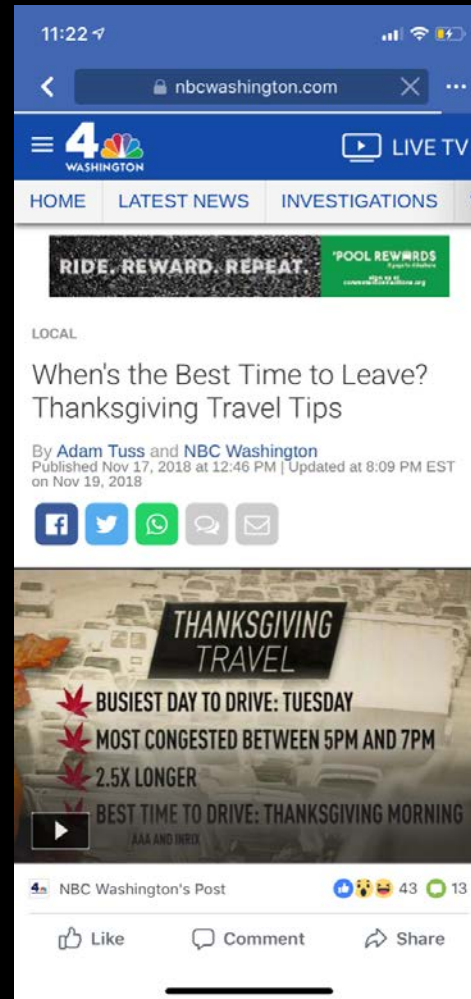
11:22

nbcwashington.com

4 WASHINGTON

LIVE TV

HOME | LATEST NEWS | INVESTIGATIONS

RIDE. REWARD. REPEAT. POOL REWARDS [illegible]

LOCAL

When's the Best Time to Leave? Thanksgiving Travel Tips

By Adam Tuss and NBC Washington
Published Nov 17, 2018 at 12:46 PM | Updated at 8:09 PM EST on Nov 19, 2018

THANKSGIVING TRAVEL

BUSIEST DAY TO DRIVE: TUESDAY
MOST CONGESTED BETWEEN 5PM AND 7PM
2.5X LONGER
BEST TIME TO DRIVE: THANKSGIVING MORNING

AAA AND INRIX

NBC Washington's Post

43 13

Like Comment Share